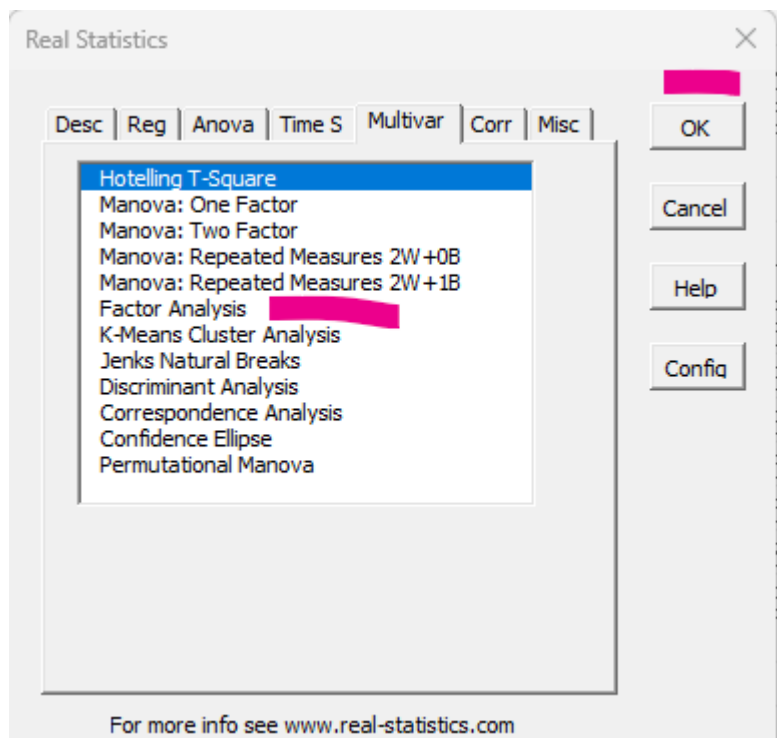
Real Statistics

Desc | Reg | Anova | Time S | Multivar | Corr | Misc

Hotelling T-Square
Manova: One Factor
Manova: Two Factor
Manova: Repeated Measures 2W+0B
Manova: Repeated Measures 2W+1B
Factor Analysis
K-Means Cluster Analysis
Jenks Natural Breaks
Discriminant Analysis
Correspondence Analysis
Confidence Ellipse
Permutational Manova

OK
Cancel
Help
Config

For more info see www.real-statistics.com